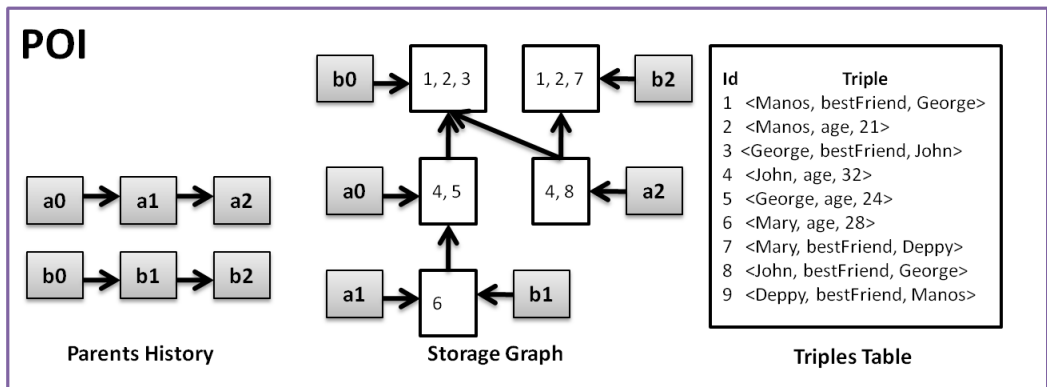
POI

a0 a1 a2

b0 b1 b2

Parents History

b0 1, 2, 3

1, 2, 7 b2

a0 4, 5

4, 8 a2

a1 6 b1

Storage Graph

| Id | Triple |
|---|---|
| 1 | <Manos, bestFriend, George> |
| 2 | <Manos, age, 21> |
| 3 | <George, bestFriend, John> |
| 4 | <John, age, 32> |
| 5 | <George, age, 24> |
| 6 | <Mary, age, 28> |
| 7 | <Mary, bestFriend, Deppy> |
| 8 | <John, bestFriend, George> |
| 9 | <Deppy, bestFriend, Manos> |

Triples Table